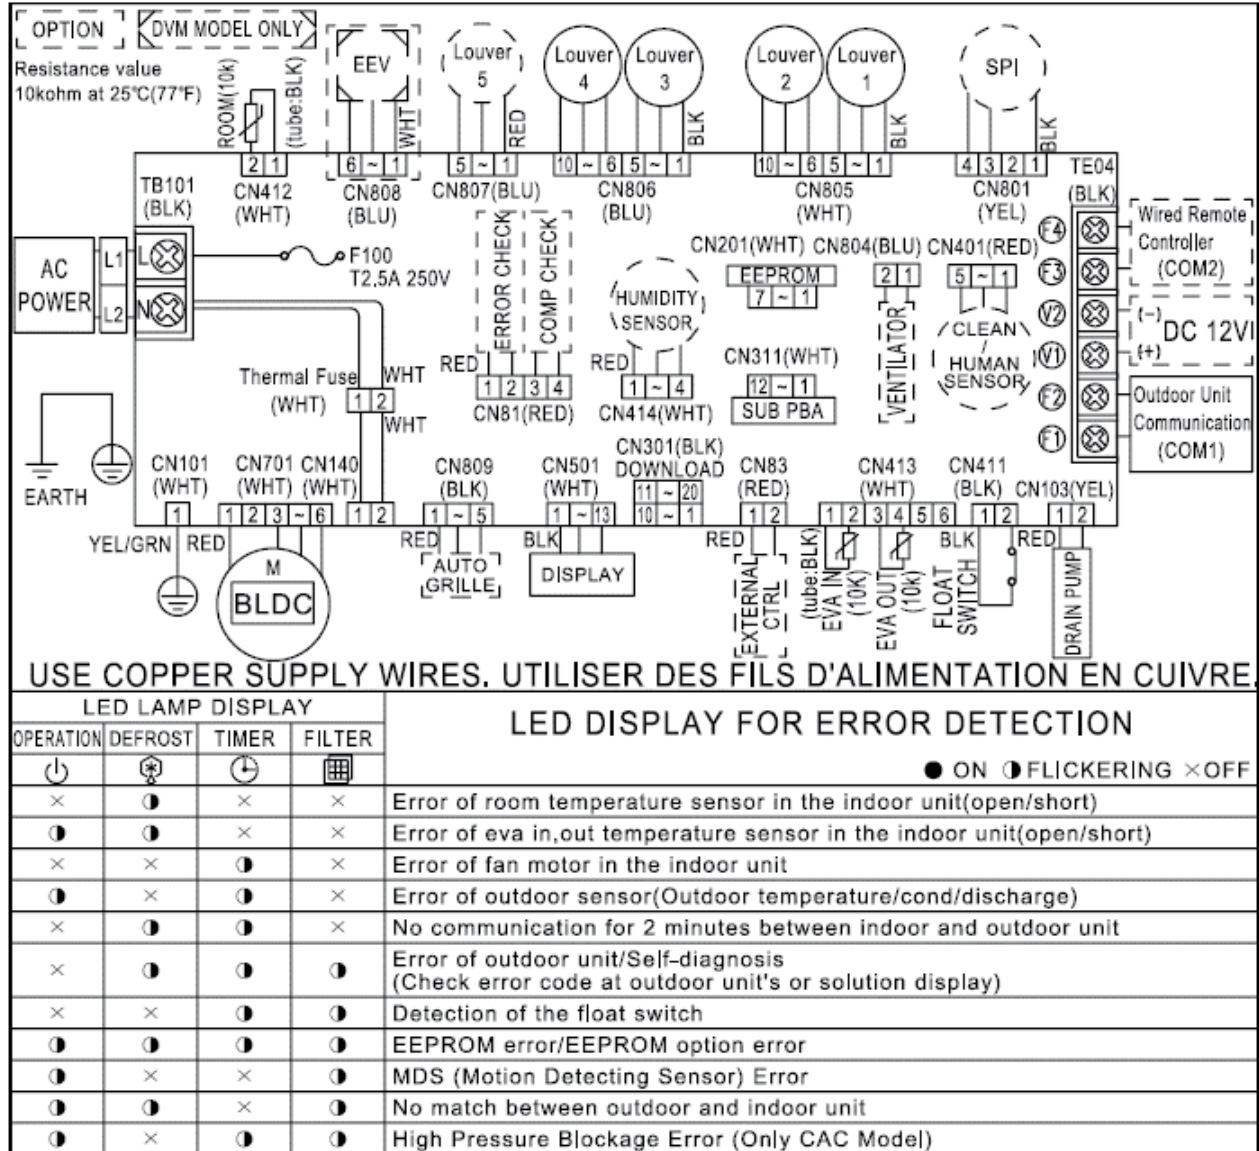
OPTION DVM MODEL ONLY
Resistance value
10kohm at 25℃(77℉)

ROOM(10k) (tube:BLK)
2 1
CN412 (WHT)

EEV
WHT
6 ~ 1
CN808 (BLU)

Louver 5
RED
5 ~ 1
CN807(BLU)

Louver 4 Louver 3
BLK
10 ~ 6 5 ~ 1
CN806 (BLU)

Louver 2 Louver 1
BLK
10 ~ 6 5 ~ 1
CN805 (WHT)

SPI
BLK
4 3 2 1
CN801 (YEL)

TE04 (BLK)

TB101 (BLK)
AC POWER
L1 L
L2 N

F100
T2.5A 250V

ERROR CHECK
COMP CHECK

HUMIDITY SENSOR

CN201(WHT) CN804(BLU) CN401(RED)
EEPROM
7 ~ 1
2 1
5 ~ 1
VENTILATOR
CLEAN / HUMAN SENSOR

Wired Remote Controller (COM2)
F4 F3
V2 V1
(−) (+) DC 12V
F2 F1
Outdoor Unit Communication (COM1)

Thermal Fuse (WHT)
WHT
1 2
WHT

RED
1 2 3 4
CN81(RED)

RED
1 ~ 4
CN414(WHT)

CN311(WHT)
12 ~ 1
SUB PBA

EARTH

CN101 (WHT) CN701 (WHT) CN140 (WHT)
1
1 2 3 ~ 6
1 2
YEL/GRN RED
M
BLDC

CN809 (BLK)
1 ~ 5
RED
AUTO GRILLE

CN501 (WHT)
1 ~ 13
BLK
DISPLAY

CN301(BLK) DOWNLOAD
11 ~ 20
10 ~ 1

CN83 (RED)
1 2
RED
EXTERNAL CTRL

CN413 (WHT)
1 2 3 4 5 6
(tube:BLK) EVA IN (10K)
EVA OUT (10k)

CN411 (BLK)
1 2
BLK
FLOAT SWITCH

CN103(YEL)
1 2
RED
DRAIN PUMP

USE COPPER SUPPLY WIRES. UTILISER DES FILS D'ALIMENTATION EN CUIVRE.

| LED LAMP DISPLAY | | | | LED DISPLAY FOR ERROR DETECTION |
|---|---|---|---|---|
| OPERATION | DEFROST | TIMER | FILTER | |
| | | | | ● ON ◑ FLICKERING × OFF |
| × | ◑ | × | × | Error of room temperature sensor in the indoor unit(open/short) |
| ◑ | ◑ | × | × | Error of eva in,out temperature sensor in the indoor unit(open/short) |
| × | × | ◑ | × | Error of fan motor in the indoor unit |
| ◑ | × | ◑ | × | Error of outdoor sensor(Outdoor temperature/cond/discharge) |
| × | ◑ | ◑ | × | No communication for 2 minutes between indoor and outdoor unit |
| × | ◑ | ◑ | ◑ | Error of outdoor unit/Self-diagnosis (Check error code at outdoor unit's or solution display) |
| × | × | ◑ | ◑ | Detection of the float switch |
| ◑ | ◑ | ◑ | ◑ | EEPROM error/EEPROM option error |
| ◑ | × | × | ◑ | MDS (Motion Detecting Sensor) Error |
| ◑ | ◑ | × | ◑ | No match between outdoor and indoor unit |
| ◑ | × | ◑ | ◑ | High Pressure Blockage Error (Only CAC Model) |